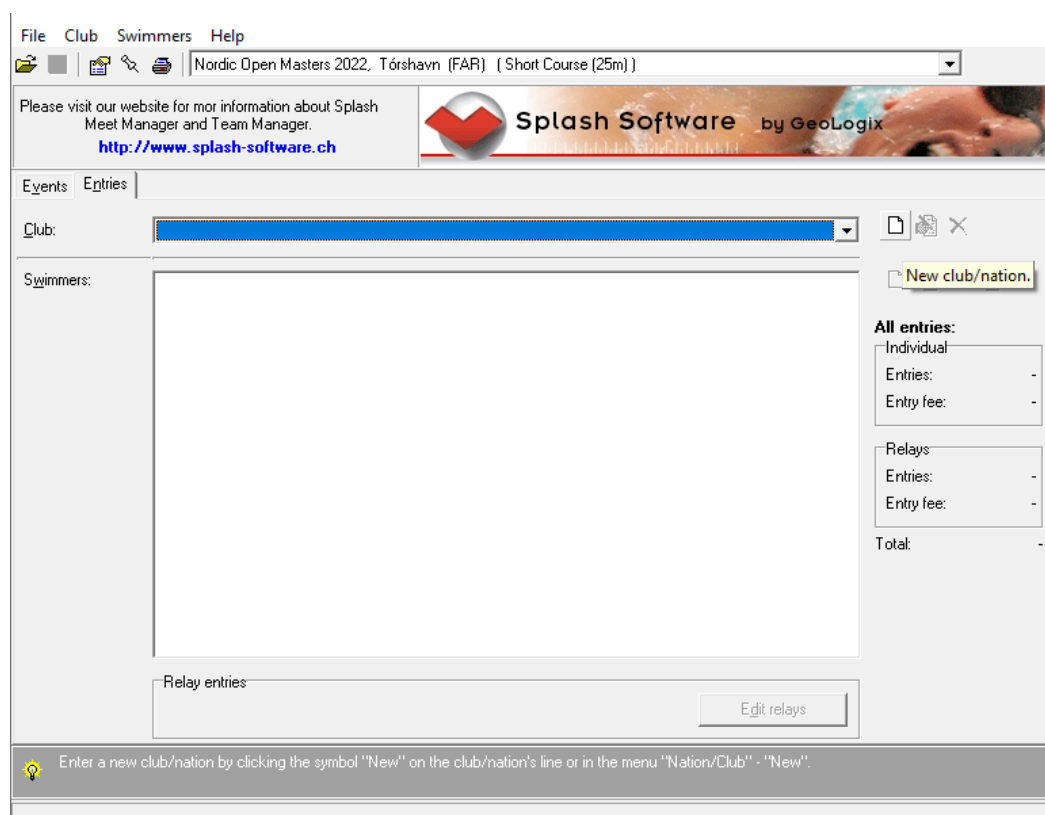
File Club Swimmers Help

Nordic Open Masters 2022, Tórshavn (FAR) ( Short Course (25m) )

Please visit our website for mor information about Splash Meet Manager and Team Manager.
http://www.splash-software.ch

Splash Software by GeoLogix

Events Entries

Club:

Swimmers:

New club/nation.

All entries:
Individual
Entries: -
Entry fee: -

Relays
Entries: -
Entry fee: -

Total: -

Relay entries
Edit relays

Enter a new club/nation by clicking the symbol "New" on the club/nation's line or in the menu "Nation/Club" - "New".